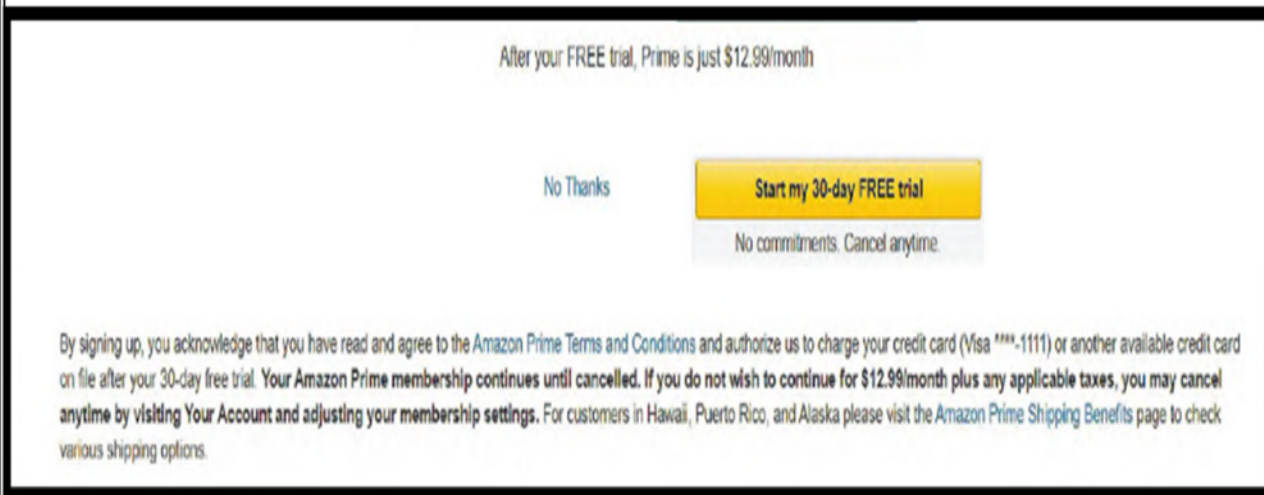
After your FREE trial, Prime is just $12.99/month

No Thanks

Start my 30-day FREE trial

No commitments. Cancel anytime.

By signing up, you acknowledge that you have read and agree to the Amazon Prime Terms and Conditions and authorize us to charge your credit card (Visa ****-1111) or another available credit card on file after your 30-day free trial. **Your Amazon Prime membership continues until cancelled. If you do not wish to continue for $12.99/month plus any applicable taxes, you may cancel anytime by visiting Your Account and adjusting your membership settings.** For customers in Hawaii, Puerto Rico, and Alaska please visit the Amazon Prime Shipping Benefits page to check various shipping options.